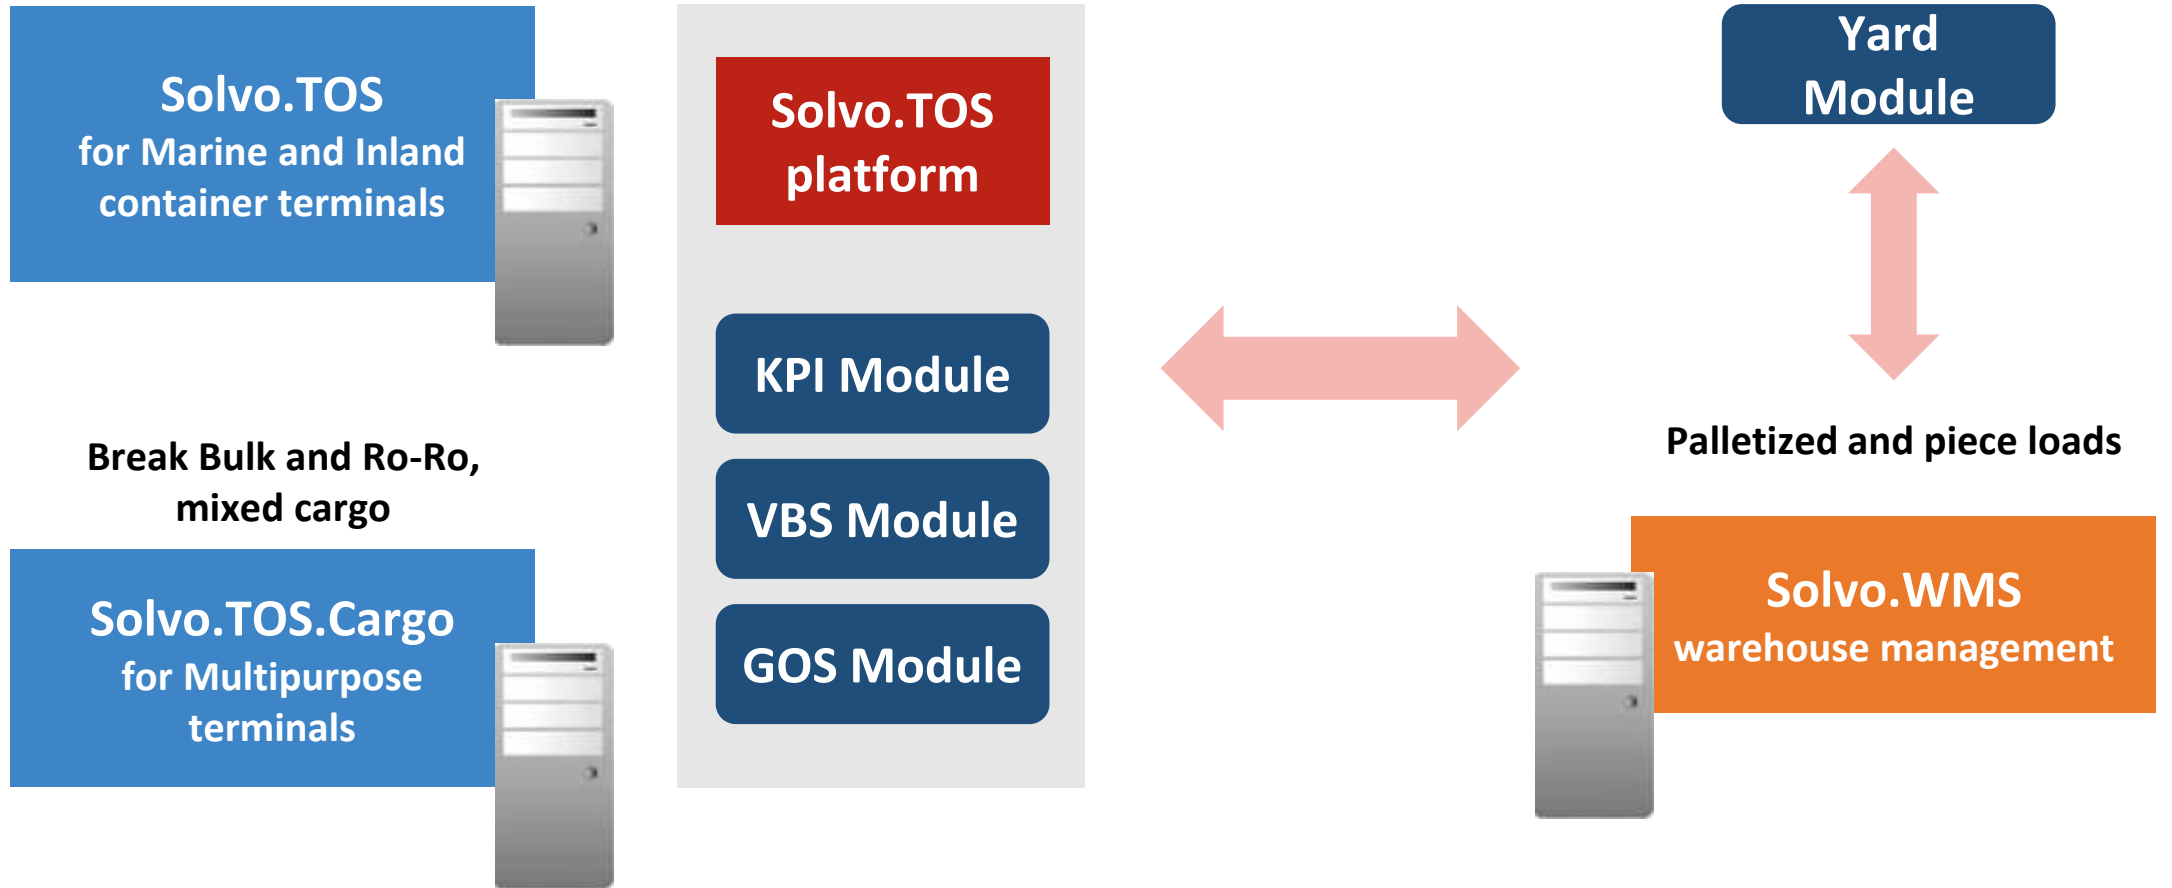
Solvo.TOS
for Marine and Inland container terminals

Break Bulk and Ro-Ro, mixed cargo

Solvo.TOS.Cargo
for Multipurpose terminals

Solvo.TOS platform

KPI Module

VBS Module

GOS Module

Yard Module

Palletized and piece loads

Solvo.WMS
warehouse management